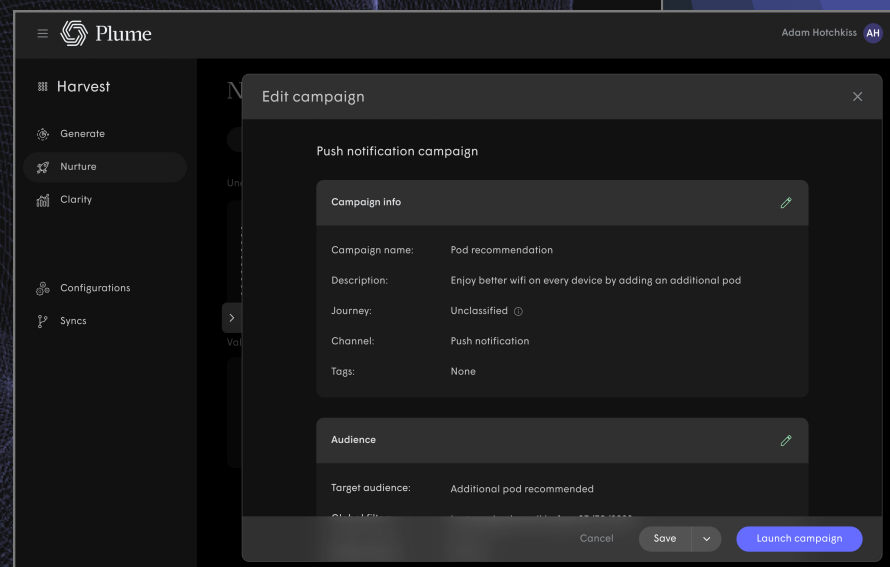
Plume

Adam Hotchkiss AH

Harvest

Generate

Nurture

Clarity

Configurations

Syncs

N

Un

Val

Edit campaign

Push notification campaign

Campaign info

Campaign name: Pod recommendation

Description: Enjoy better wifi on every device by adding an additional pod

Journey: Unclassified

Channel: Push notification

Tags: None

Audience

Target audience: Additional pod recommended

Global filt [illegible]

Cancel

Save

Launch campaign